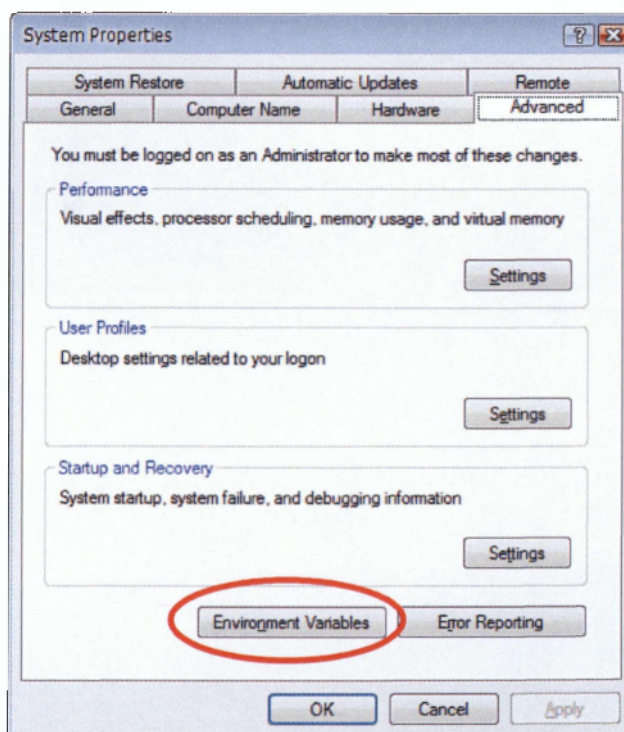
System Properties

?

System Restore
Automatic Updates
Remote
General
Computer Name
Hardware
Advanced

You must be logged on as an Administrator to make most of these changes.

Performance

Visual effects, processor scheduling, memory usage, and virtual memory

Settings

User Profiles

Desktop settings related to your logon

Settings

Startup and Recovery

System startup, system failure, and debugging information

Settings

Environment Variables
Error Reporting

OK
Cancel
Apply